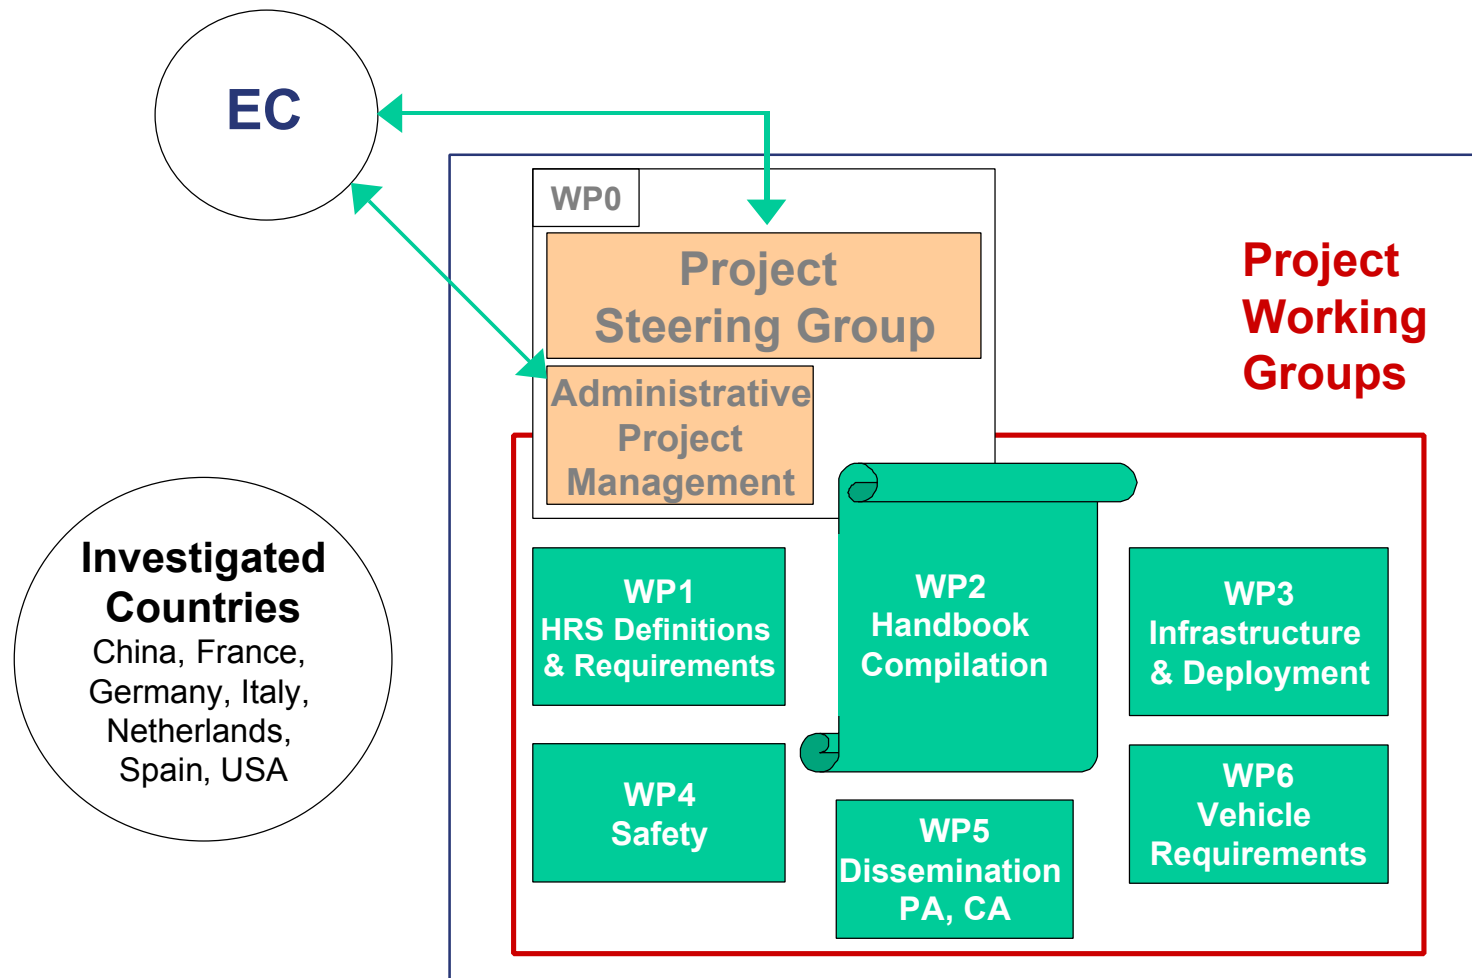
EC

WP0

Project Steering Group

Administrative Project Management

Project Working Groups

Investigated Countries
China, France, Germany, Italy, Netherlands, Spain, USA

WP1
HRS Definitions & Requirements

WP2
Handbook Compilation

WP3
Infrastructure & Deployment

WP4
Safety

WP5
Dissemination
PA, CA

WP6
Vehicle Requirements